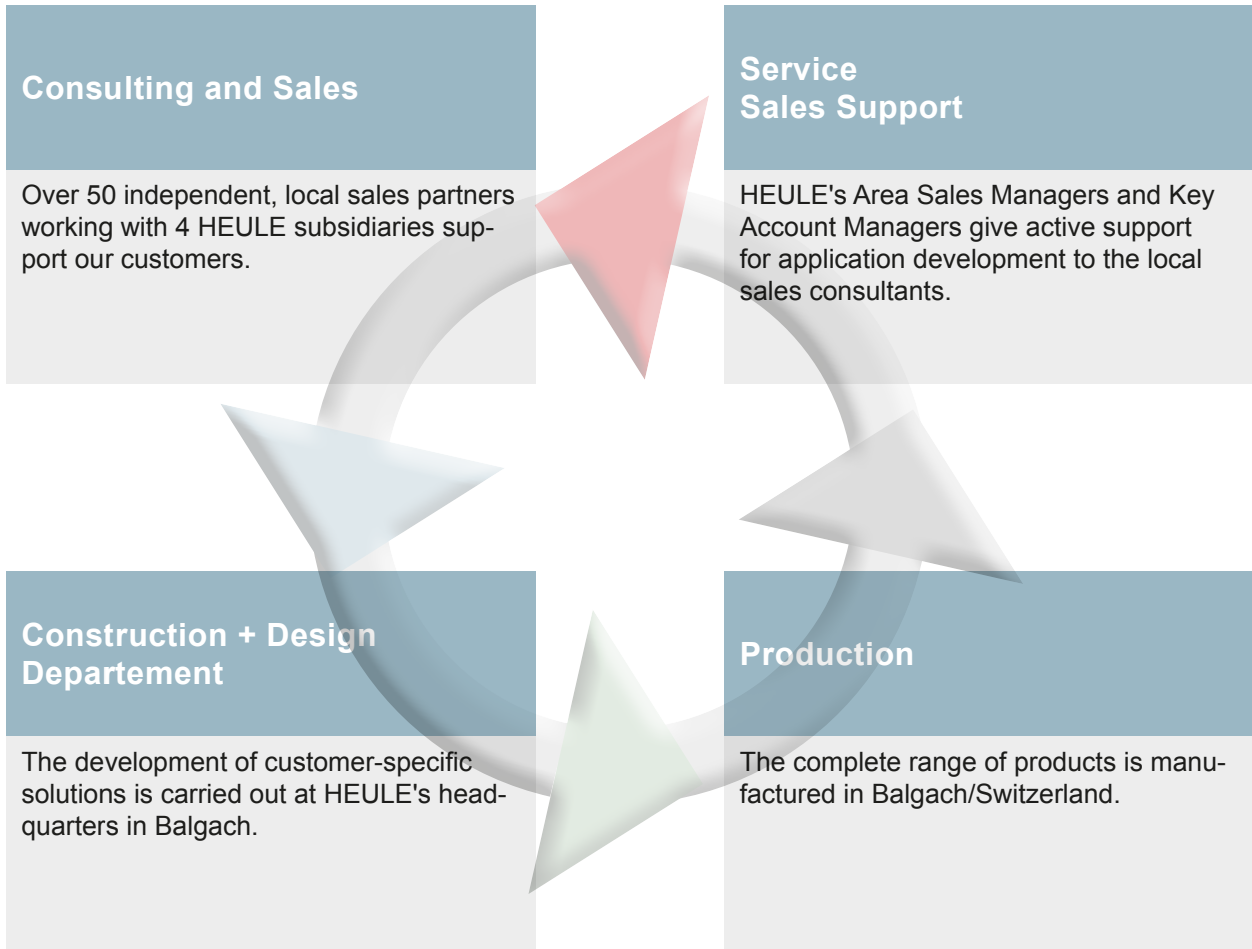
Consulting and Sales

Over 50 independent, local sales partners working with 4 HEULE subsidiaries support our customers.

Service
Sales Support

HEULE's Area Sales Managers and Key Account Managers give active support for application development to the local sales consultants.

Construction + Design Departement

The development of customer-specific solutions is carried out at HEULE's headquarters in Balgach.

Production

The complete range of products is manufactured in Balgach/Switzerland.